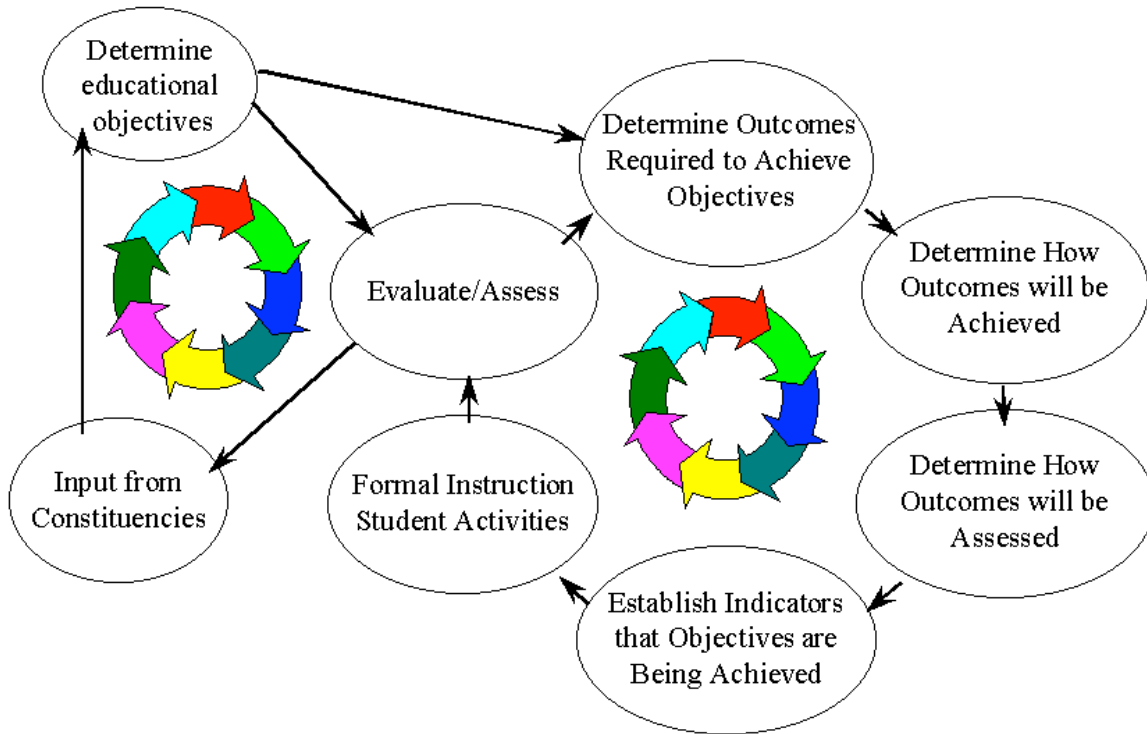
Determine educational objectives

Determine Outcomes Required to Achieve Objectives

Evaluate/Assess

Determine How Outcomes will be Achieved

Determine How Outcomes will be Assessed

Input from Constituencies

Formal Instruction Student Activities

Establish Indicators that Objectives are Being Achieved